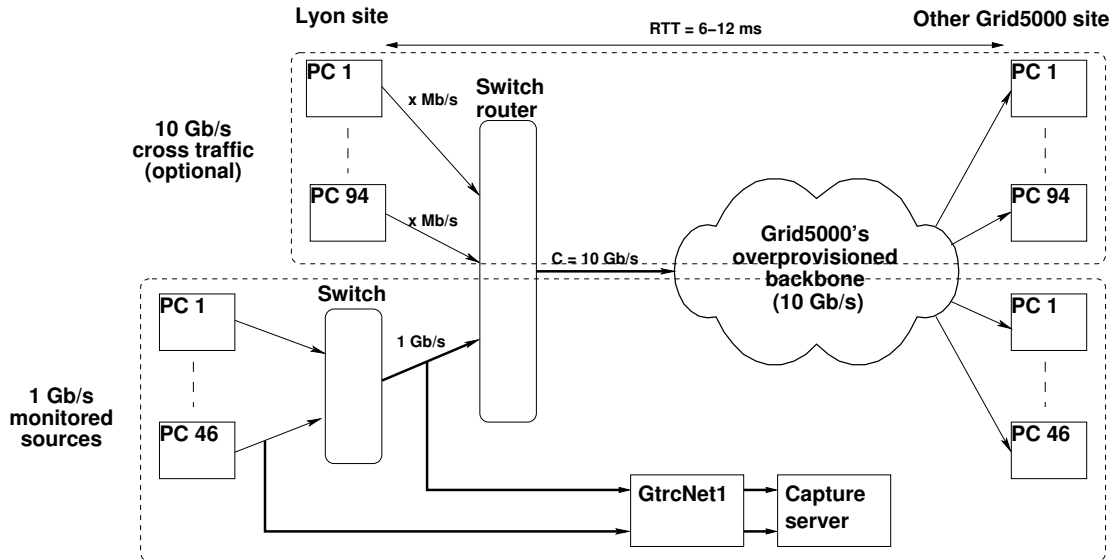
Lyon site

RTT = 6–12 ms

Other Grid5000 site

PC 1

x Mb/s

Switch router

10 Gb/s cross traffic (optional)

PC 94

x Mb/s

C = 10 Gb/s

Grid5000's overprovisioned backbone (10 Gb/s)

PC 1

PC 94

PC 1

Switch

1 Gb/s

PC 1

1 Gb/s monitored sources

PC 46

PC 46

GtrcNet1

Capture server